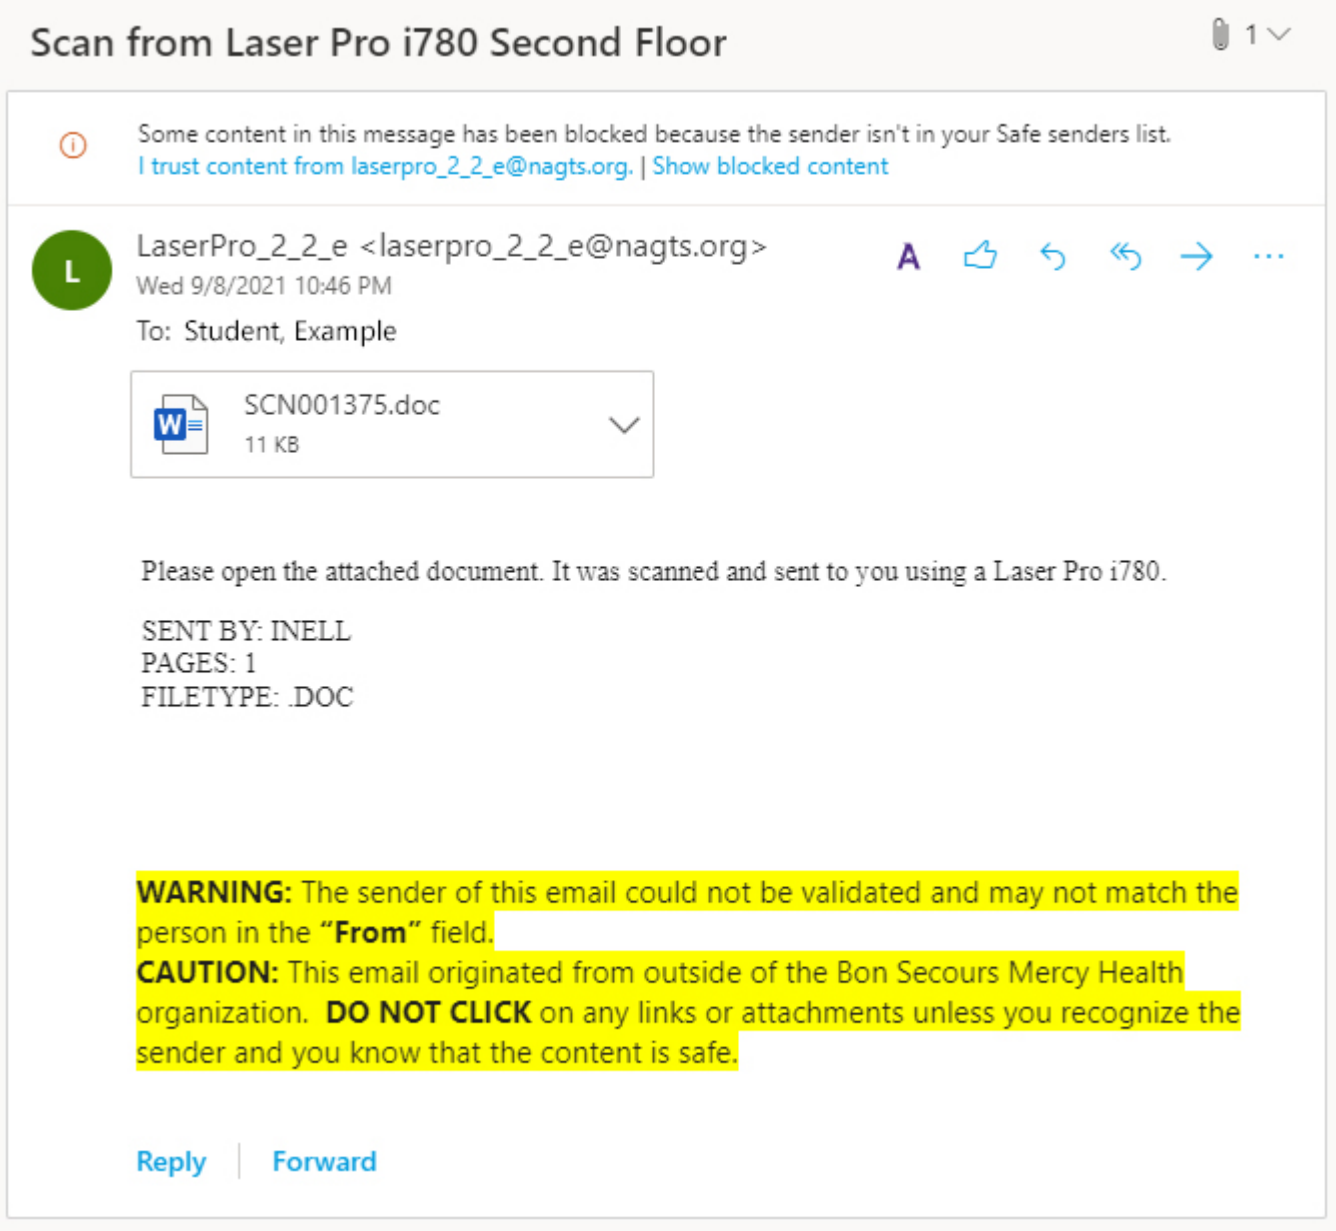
Scan from Laser Pro i780 Second Floor

1

Some content in this message has been blocked because the sender isn't in your Safe senders list.
I trust content from laserpro_2_2_e@nagts.org. | Show blocked content

L

LaserPro_2_2_e <laserpro_2_2_e@nagts.org>
Wed 9/8/2021 10:46 PM
To: Student, Example

SCN001375.doc
11 KB

Please open the attached document. It was scanned and sent to you using a Laser Pro i780.

SENT BY: INELL
PAGES: 1
FILETYPE: .DOC

WARNING: The sender of this email could not be validated and may not match the person in the "From" field.
CAUTION: This email originated from outside of the Bon Secours Mercy Health organization. DO NOT CLICK on any links or attachments unless you recognize the sender and you know that the content is safe.

Reply | Forward